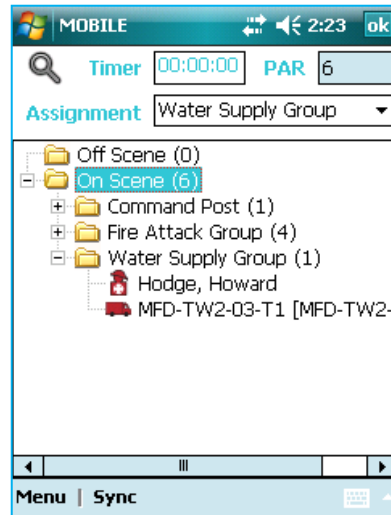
MOBILE 2:23 ok

Timer 00:00:00 PAR 6

Assignment Water Supply Group

Off Scene (0)
On Scene (6)
Command Post (1)
Fire Attack Group (4)
Water Supply Group (1)
Hodge, Howard
MFD-TW2-03-T1 [MFD-TW2-

Menu | Sync